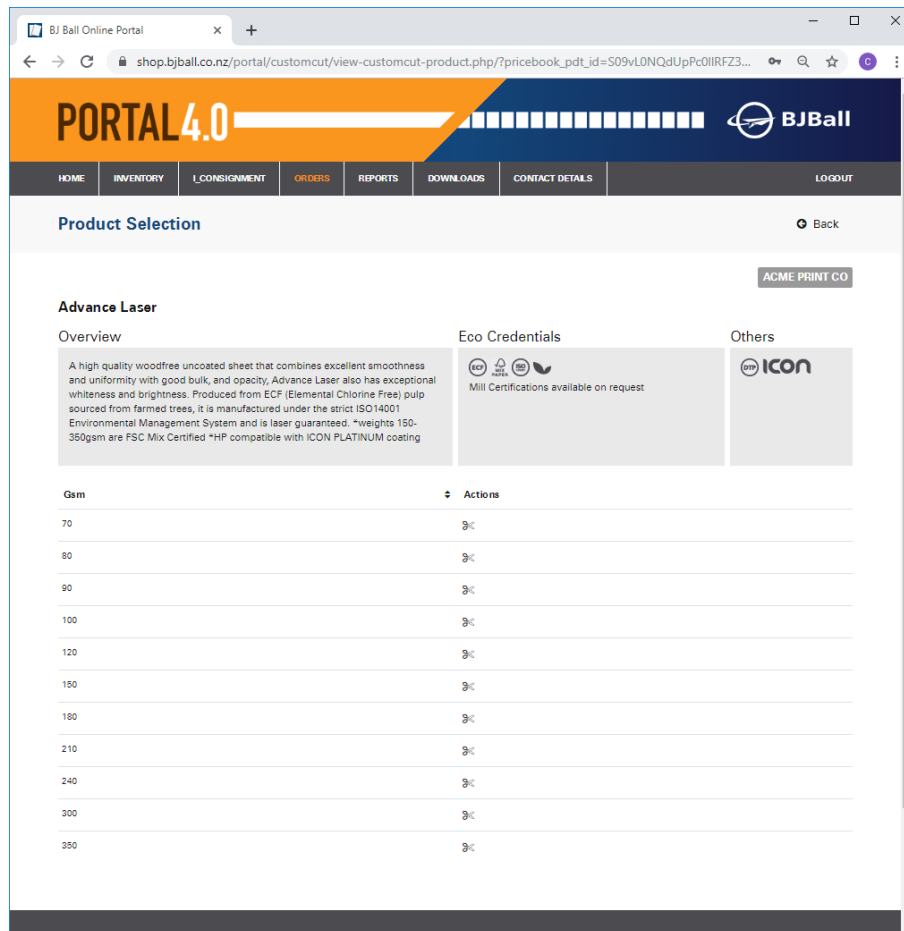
BJ Ball Online Portal

shop.bjball.co.nz/portal/customcut/view-customcut-product.php/?pricebook_pdt_id=S09vL0NQdUpPc0lIRFZ3...

PORTAL4.0

BJBall

HOME | INVENTORY | I_CONSIGNMENT | ORDERS | REPORTS | DOWNLOADS | CONTACT DETAILS | LOGOUT

Product Selection

Back

ACME PRINT CO

Advance Laser

Overview

A high quality woodfree uncoated sheet that combines excellent smoothness and uniformity with good bulk, and opacity, Advance Laser also has exceptional whiteness and brightness. Produced from ECF (Elemental Chlorine Free) pulp sourced from farmed trees, it is manufactured under the strict ISO14001 Environmental Management System and is laser guaranteed. *weights 150-350gsm are FSC Mix Certified *HP compatible with ICON PLATINUM coating

Eco Credentials

ECF MIX PAPER ISO

Mill Certifications available on request

Others

DTP ICON

| Gsm | Actions |
|---|---|
| 70 | |
| 80 | |
| 90 | |
| 100 | |
| 120 | |
| 150 | |
| 180 | |
| 210 | |
| 240 | |
| 300 | |
| 350 | |